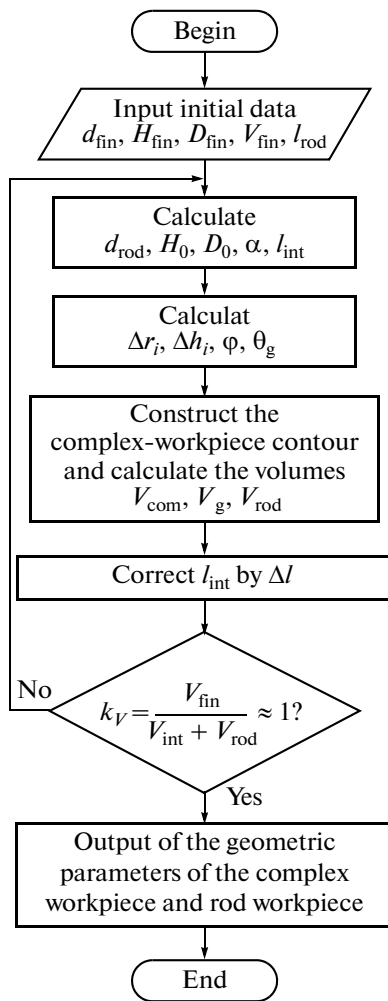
Begin

Input initial data
$d_{\text{fin}}$, $H_{\text{fin}}$, $D_{\text{fin}}$, $V_{\text{fin}}$, $l_{\text{rod}}$

Calculate
$d_{\text{rod}}$, $H_0$, $D_0$, $\alpha$, $l_{\text{int}}$

Calculat
$\Delta r_i$, $\Delta h_i$, $\varphi$, $\theta_{\text{g}}$

Construct the complex-workpiece contour and calculate the volumes
$V_{\text{com}}$, $V_{\text{g}}$, $V_{\text{rod}}$

Correct $l_{\text{int}}$ by $\Delta l$

No

$k_V = \frac{V_{\text{fin}}}{V_{\text{int}} + V_{\text{rod}}} \approx 1$?

Yes

Output of the geometric parameters of the complex workpiece and rod workpiece

End